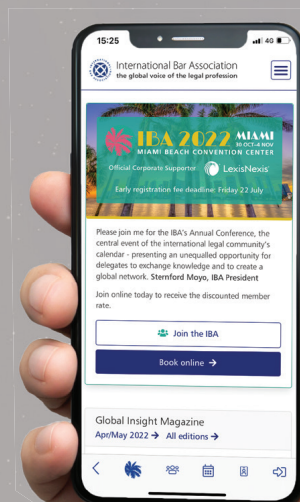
15:25

4G

International Bar Association
the global voice of the legal profession

IBA 2022 MIAMI
30 OCT–4 NOV
MIAMI BEACH CONVENTION CENTER

Official Corporate Supporter LexisNexis

Early registration fee deadline: Friday 22 July

Please join me for the IBA's Annual Conference, the central event of the international legal community's calendar - presenting an unequalled opportunity for delegates to exchange knowledge and to create a global network. Sternford Moyo, IBA President

Join online today to receive the discounted member rate.

Join the IBA

Book online →

Global Insight Magazine
Apr/May 2022 → All editions →